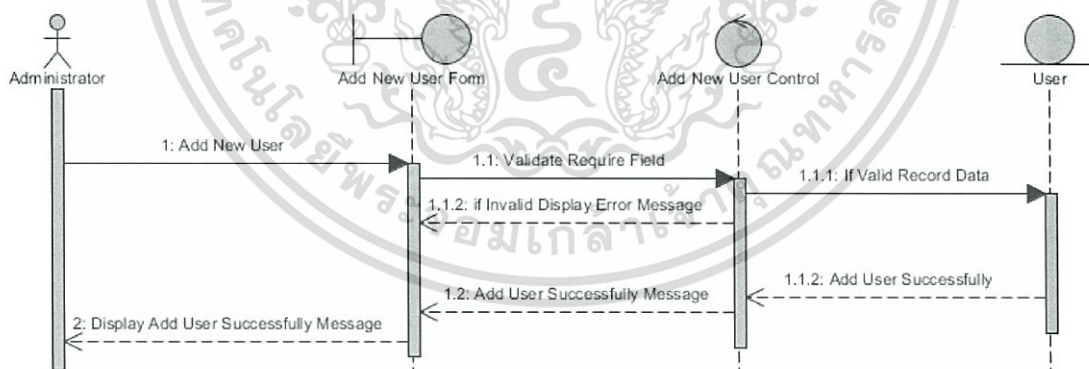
Administrator

Add New User Form

Add New User Control

User

1: Add New User

1.1: Validate Require Field

1.1.1: If Valid Record Data

1.1.2: if Invalid Display Error Message

1.1.2: Add User Successfully

1.2: Add User Successfully Message

2: Display Add User Successfully Message